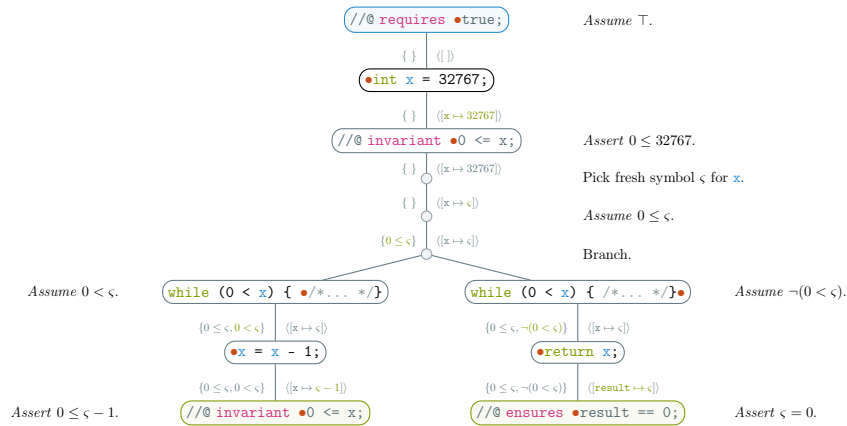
//@ requires •true;

Assume ⊤.

$\{\}$ $\langle[\,]\rangle$

•int x = 32767;

$\{\}$ $\langle[\mathtt{x} \mapsto 32767]\rangle$

//@ invariant •0 <= x;

Assert $0 \leq 32767$.

$\{\}$ $\langle[\mathtt{x} \mapsto 32767]\rangle$

Pick fresh symbol $\varsigma$ for x.

$\{\}$ $\langle[\mathtt{x} \mapsto \varsigma]\rangle$

Assume $0 \leq \varsigma$.

$\{0 \leq \varsigma\}$ $\langle[\mathtt{x} \mapsto \varsigma]\rangle$

Branch.

Assume $0 < \varsigma$.

while (0 < x) { •/*... */}

while (0 < x) { /*... */}•

Assume $\neg(0 < \varsigma)$.

$\{0 \leq \varsigma, 0 < \varsigma\}$ $\langle[\mathtt{x} \mapsto \varsigma]\rangle$

$\{0 \leq \varsigma, \neg(0 < \varsigma)\}$ $\langle[\mathtt{x} \mapsto \varsigma]\rangle$

•x = x - 1;

•return x;

$\{0 \leq \varsigma, 0 < \varsigma\}$ $\langle[\mathtt{x} \mapsto \varsigma - 1]\rangle$

$\{0 \leq \varsigma, \neg(0 < \varsigma)\}$ $\langle[\mathtt{result} \mapsto \varsigma]\rangle$

Assert $0 \leq \varsigma - 1$.

//@ invariant •0 <= x;

//@ ensures •result == 0;

Assert $\varsigma = 0$.